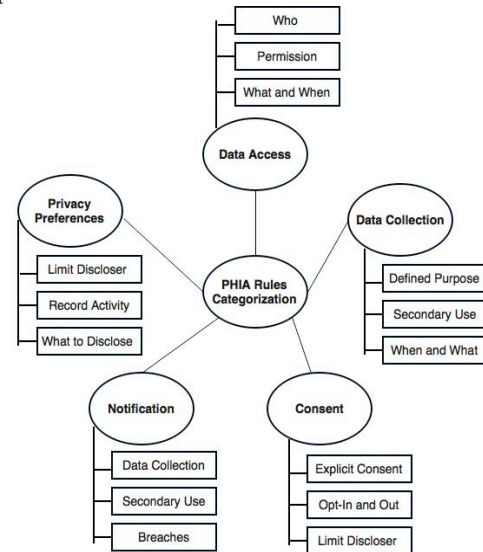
Who

Permission

What and When

Data Access

Privacy Preferences

Limit Discloser

Record Activity

What to Disclose

PHIA Rules Categorization

Data Collection

Defined Purpose

Secondary Use

When and What

Notification

Data Collection

Secondary Use

Breaches

Consent

Explicit Consent

Opt-In and Out

Limit Discloser